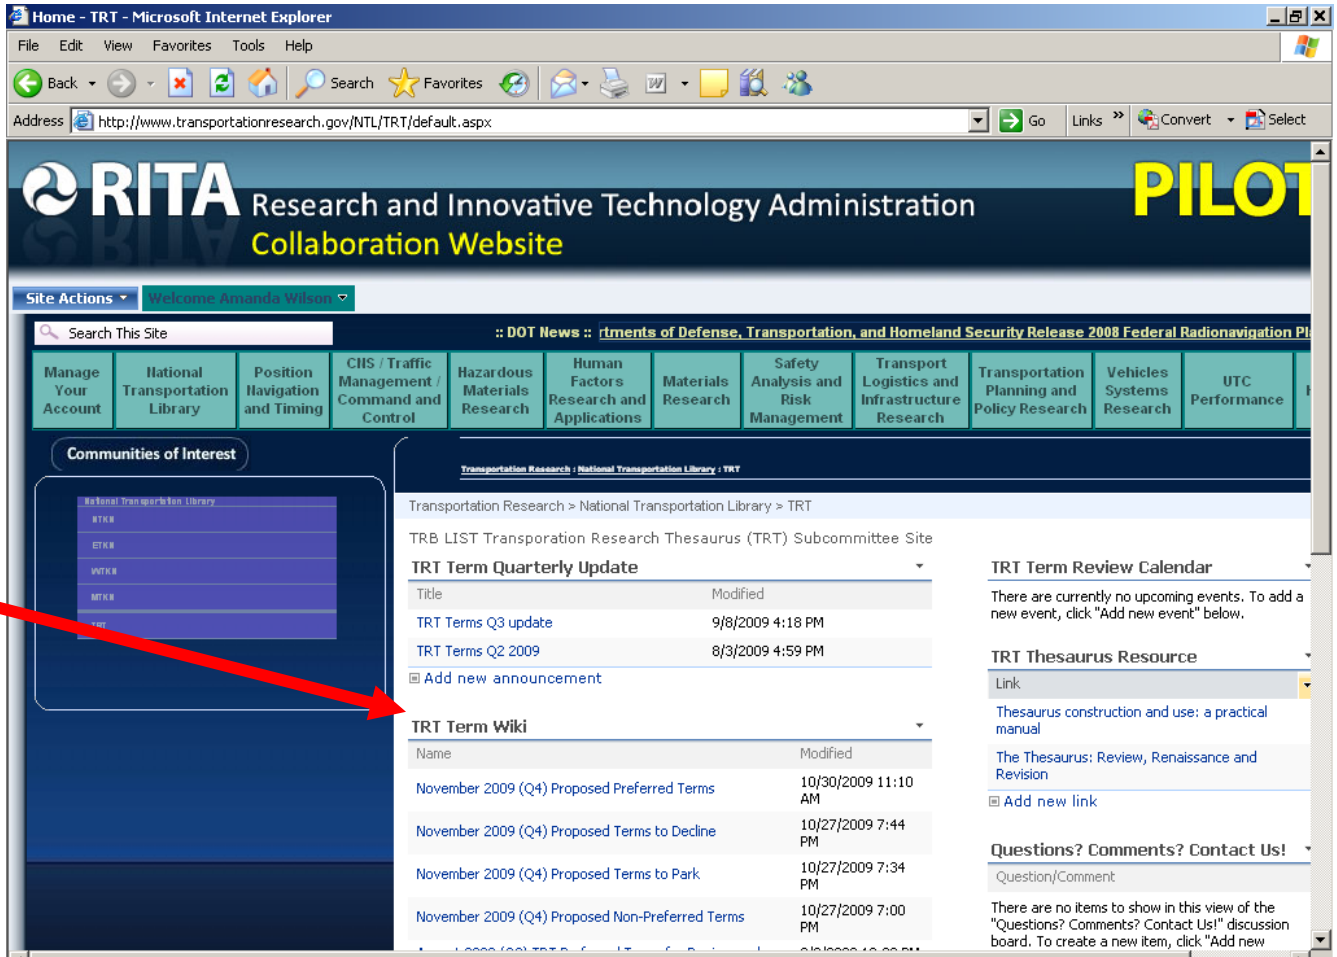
Home - TRT - Microsoft Internet Explorer

File Edit View Favorites Tools Help

Back Search Favorites

Address http://www.transportationresearch.gov/NTL/TRT/default.aspx Go Links Convert Select

RITA Research and Innovative Technology Administration Collaboration Website PILOT

Site Actions Welcome Amanda Wilson

Search This Site

:: DOT News :: rtments of Defense, Transportation, and Homeland Security Release 2008 Federal Radionavigation Pl

Manage Your Account | National Transportation Library | Position Navigation and Timing | CNS / Traffic Management / Command and Control | Hazardous Materials Research | Human Factors Research and Applications | Materials Research | Safety Analysis and Risk Management | Transport Logistics and Infrastructure Research | Transportation Planning and Policy Research | Vehicles Systems Research | UTC Performance

Communities of Interest

National Transportation Library
BTKN
ETKN
WTKN
MTKN
TRT

Transportation Research : National Transportation Library : TRT

Transportation Research > National Transportation Library > TRT

TRB LIST Transporation Research Thesaurus (TRT) Subcommittee Site

TRT Term Quarterly Update

| Title | Modified |
|---|---|
| TRT Terms Q3 update | 9/8/2009 4:18 PM |
| TRT Terms Q2 2009 | 8/3/2009 4:59 PM |

Add new announcement

TRT Term Wiki

| Name | Modified |
|---|---|
| November 2009 (Q4) Proposed Preferred Terms | 10/30/2009 11:10 AM |
| November 2009 (Q4) Proposed Terms to Decline | 10/27/2009 7:44 PM |
| November 2009 (Q4) Proposed Terms to Park | 10/27/2009 7:34 PM |
| November 2009 (Q4) Proposed Non-Preferred Terms | 10/27/2009 7:00 PM |

TRT Term Review Calendar

There are currently no upcoming events. To add a new event, click "Add new event" below.

TRT Thesaurus Resource

Link

Thesaurus construction and use: a practical manual

The Thesaurus: Review, Renaissance and Revision

Add new link

Questions? Comments? Contact Us!

Question/Comment

There are no items to show in this view of the "Questions? Comments? Contact Us!" discussion board. To create a new item, click "Add new